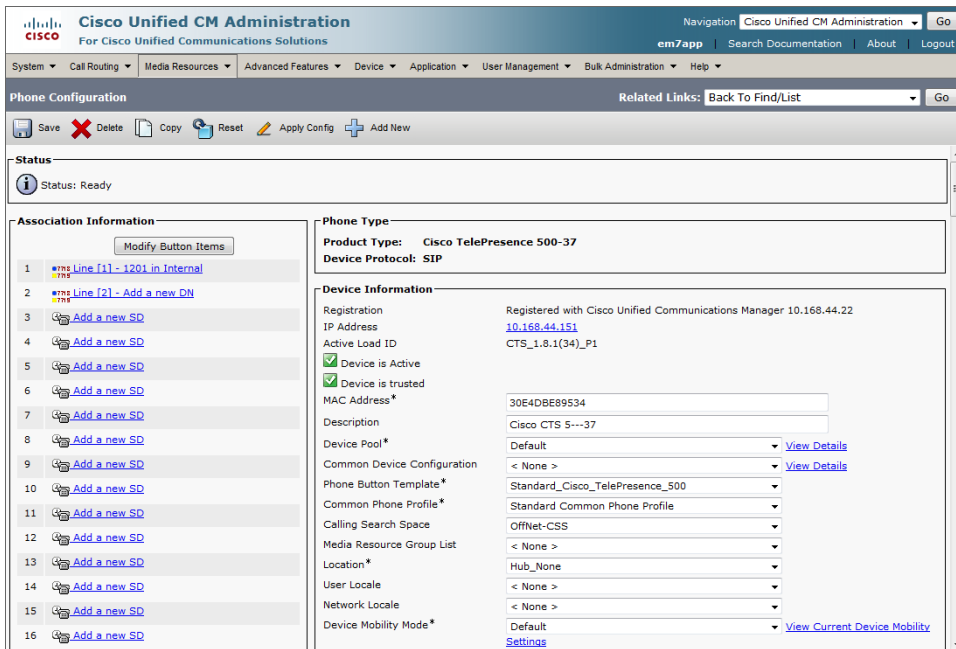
cisco Cisco Unified CM Administration
For Cisco Unified Communications Solutions

Navigation Cisco Unified CM Administration Go
em7app | Search Documentation | About | Logout

System ▾ Call Routing ▾ Media Resources ▾ Advanced Features ▾ Device ▾ Application ▾ User Management ▾ Bulk Administration ▾ Help ▾

Phone Configuration

Related Links: Back To Find/List Go

Save Delete Copy Reset Apply Config Add New

Status

Status: Ready

Association Information

Modify Button Items

| | |
|---|---|
| 1 | Line [1] - 1201 in Internal |
| 2 | Line [2] - Add a new DN |
| 3 | Add a new SD |
| 4 | Add a new SD |
| 5 | Add a new SD |
| 6 | Add a new SD |
| 7 | Add a new SD |
| 8 | Add a new SD |
| 9 | Add a new SD |
| 10 | Add a new SD |
| 11 | Add a new SD |
| 12 | Add a new SD |
| 13 | Add a new SD |
| 14 | Add a new SD |
| 15 | Add a new SD |
| 16 | Add a new SD |

Phone Type

Product Type: Cisco TelePresence 500-37
Device Protocol: SIP

Device Information

Registration Registered with Cisco Unified Communications Manager 10.168.44.22
IP Address 10.168.44.151
Active Load ID CTS_1.8.1(34)_P1
Device is Active
Device is trusted
MAC Address* 30E4DBE89534
Description Cisco CTS 5---37
Device Pool* Default View Details
Common Device Configuration < None > View Details
Phone Button Template* Standard_Cisco_TelePresence_500
Common Phone Profile* Standard Common Phone Profile
Calling Search Space OffNet-CSS
Media Resource Group List < None >
Location* Hub_None
User Locale < None >
Network Locale < None >
Device Mobility Mode* Default View Current Device Mobility Settings